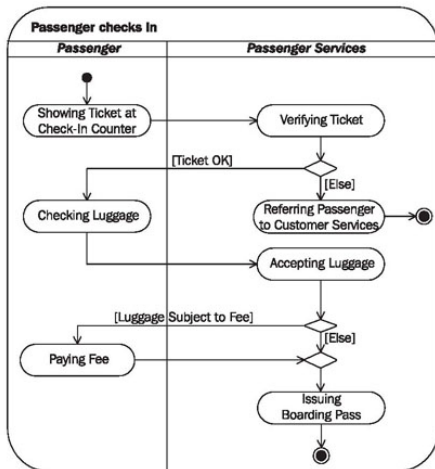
Passenger checks In

Passenger

Passenger Services

Showing Ticket at Check-In Counter

Verifying Ticket

[Ticket OK]

[Else]

Checking Luggage

Referring Passenger to Customer Services

Accepting Luggage

[Luggage Subject to Fee]

[Else]

Paying Fee

Issuing Boarding Pass